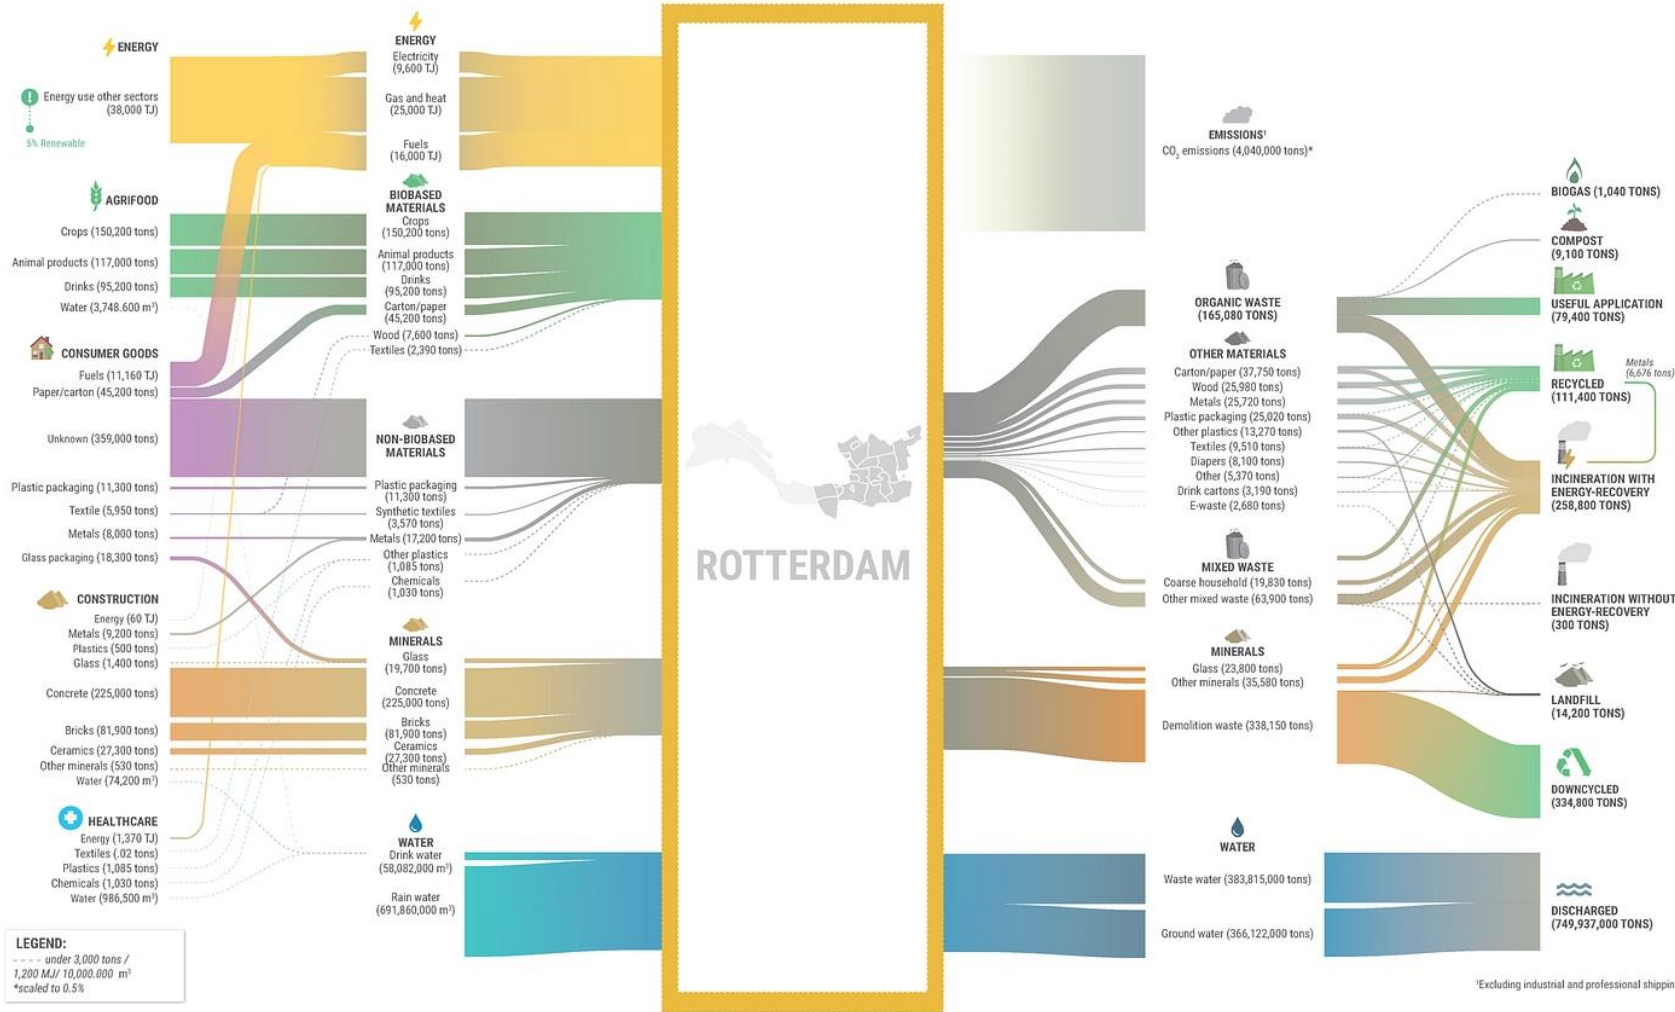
ENERGY

Energy use other sectors (38,000 TJ)

5% Renewable

AGRIFOOD

Crops (150,200 tons)

Animal products (117,000 tons)

Drinks (95,200 tons)

Water (3,748.600 m³)

CONSUMER GOODS

Fuels (11,160 TJ)

Paper/carton (45,200 tons)

Unknown (359,000 tons)

Plastic packaging (11,300 tons)

Textile (5,950 tons)

Metals (8,000 tons)

Glass packaging (18,300 tons)

CONSTRUCTION

Energy (60 TJ)

Metals (9,200 tons)

Plastics (500 tons)

Glass (1,400 tons)

Concrete (225,000 tons)

Bricks (81,900 tons)

Ceramics (27,300 tons)

Other minerals (530 tons)

Water (74,200 m³)

HEALTHCARE

Energy (1,370 TJ)

Textiles (.02 tons)

Plastics (1,085 tons)

Chemicals (1,030 tons)

Water (986,500 m³)

LEGEND:
under 3,000 tons / 1,200 MJ/ 10,000.000 m³
*scaled to 0.5%

ENERGY
Electricity (9,600 TJ)
Gas and heat (25,000 TJ)
Fuels (16,000 TJ)

BIOBASED MATERIALS
Crops (150,200 tons)
Animal products (117,000 tons)
Drinks (95,200 tons)
Carton/paper (45,200 tons)
Wood (7,600 tons)
Textiles (2,390 tons)

NON-BIOBASED MATERIALS
Plastic packaging (11,300 tons)
Synthetic textiles (3,570 tons)
Metals (17,200 tons)
Other plastics (1,085 tons)
Chemicals (1,030 tons)

MINERALS
Glass (19,700 tons)
Concrete (225,000 tons)
Bricks (81,900 tons)
Ceramics (27,300 tons)
Other minerals (530 tons)

WATER
Drink water (58,082,000 m³)
Rain water (691,860,000 m³)

ROTTERDAM

EMISSIONS¹
CO₂ emissions (4,040,000 tons)*

ORGANIC WASTE (165,080 TONS)

OTHER MATERIALS
Carton/paper (37,750 tons)
Wood (25,980 tons)
Metals (25,720 tons)
Plastic packaging (25,020 tons)
Other plastics (13,270 tons)
Textiles (9,510 tons)
Diapers (8,100 tons)
Other (5,370 tons)
Drink cartons (3,190 tons)
E-waste (2,680 tons)

MIXED WASTE
Coarse household (19,830 tons)
Other mixed waste (63,900 tons)

MINERALS
Glass (23,800 tons)
Other minerals (35,580 tons)
Demolition waste (338,150 tons)

WATER
Waste water (383,815,000 tons)
Ground water (366,122,000 tons)

BIOGAS (1,040 TONS)
COMPOST (9,100 TONS)
USEFUL APPLICATION (79,400 TONS)
Metals (6,676 tons)
RECYCLED (111,400 TONS)
INCINERATION WITH ENERGY-RECOVERY (258,800 TONS)
INCINERATION WITHOUT ENERGY-RECOVERY (300 TONS)
LANDFILL (14,200 TONS)
DOWNCYCLED (334,800 TONS)
DISCHARGED (749,937,000 TONS)

¹Excluding industrial and professional shippin